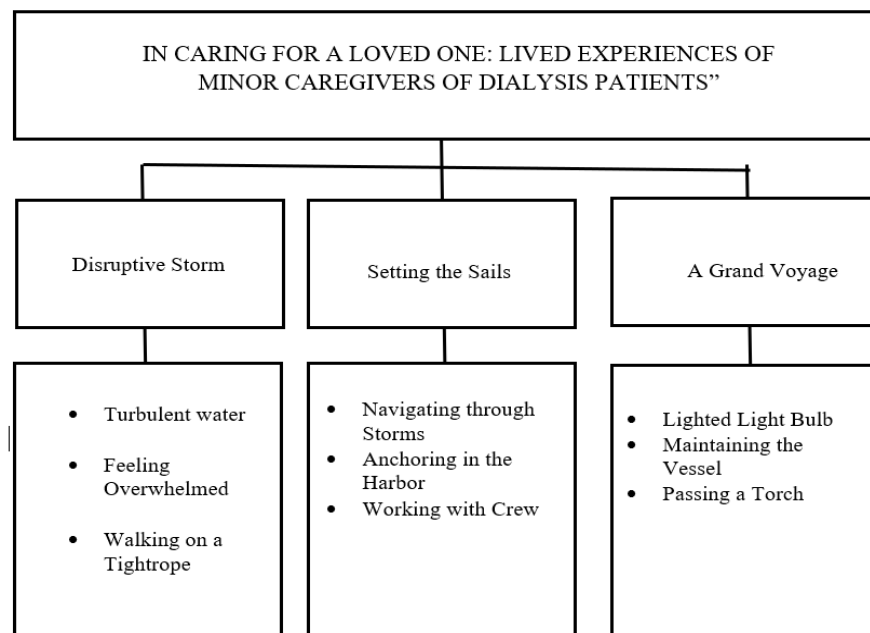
IN CARING FOR A LOVED ONE: LIVED EXPERIENCES OF MINOR CAREGIVERS OF DIALYSIS PATIENTS"

Disruptive Storm

Setting the Sails

A Grand Voyage

- Turbulent water
- Feeling Overwhelmed
- Walking on a Tightrope

- Navigating through Storms
- Anchoring in the Harbor
- Working with Crew

- Lighted Light Bulb
- Maintaining the Vessel
- Passing a Torch